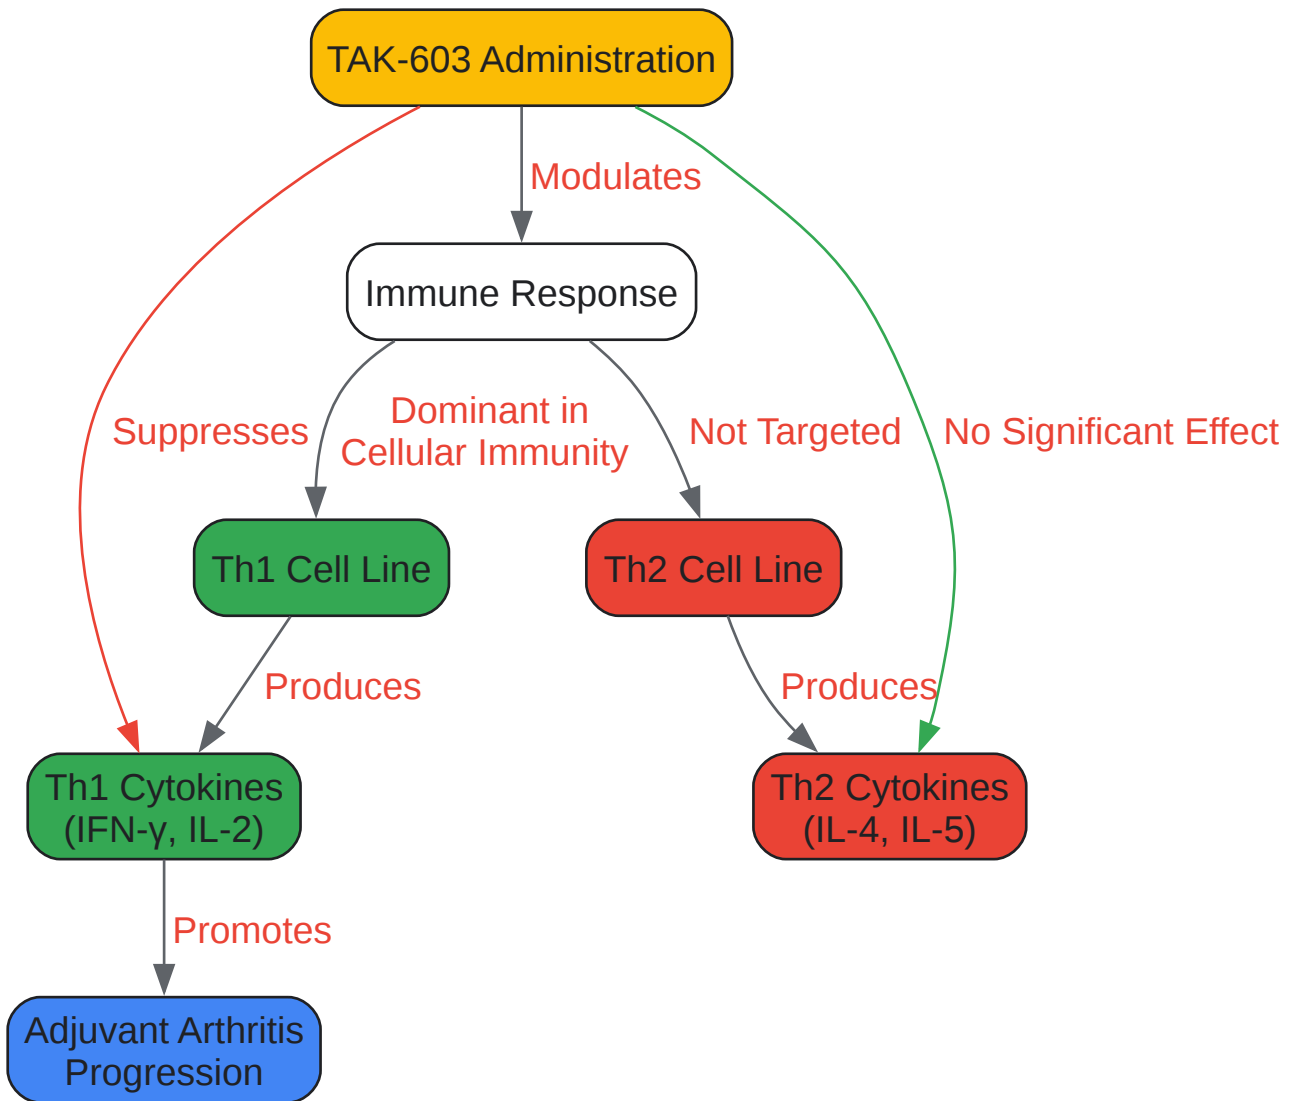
TAK-603 Administration

Modulates

Immune Response

Suppresses

Dominant in Cellular Immunity

Not Targeted

No Significant Effect

Th1 Cell Line

Th2 Cell Line

Produces

Produces

Th1 Cytokines (IFN-γ, IL-2)

Th2 Cytokines (IL-4, IL-5)

Promotes

Adjuvant Arthritis Progression